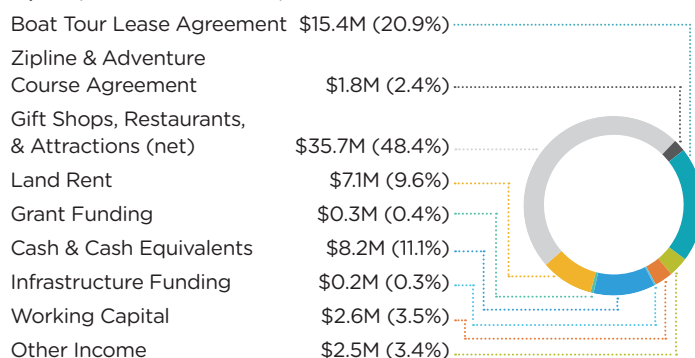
| | |
|---|---|
| Boat Tour Lease Agreement | \$15.4M (20.9%) |
| Zipline & Adventure Course Agreement | \$1.8M (2.4%) |
| Gift Shops, Restaurants, & Attractions (net) | \$35.7M (48.4%) |
| Land Rent | \$7.1M (9.6%) |
| Grant Funding | \$0.3M (0.4%) |
| Cash & Cash Equivalents | \$8.2M (11.1%) |
| Infrastructure Funding | \$0.2M (0.3%) |
| Working Capital | \$2.6M (3.5%) |
| Other Income | \$2.5M (3.4%) |